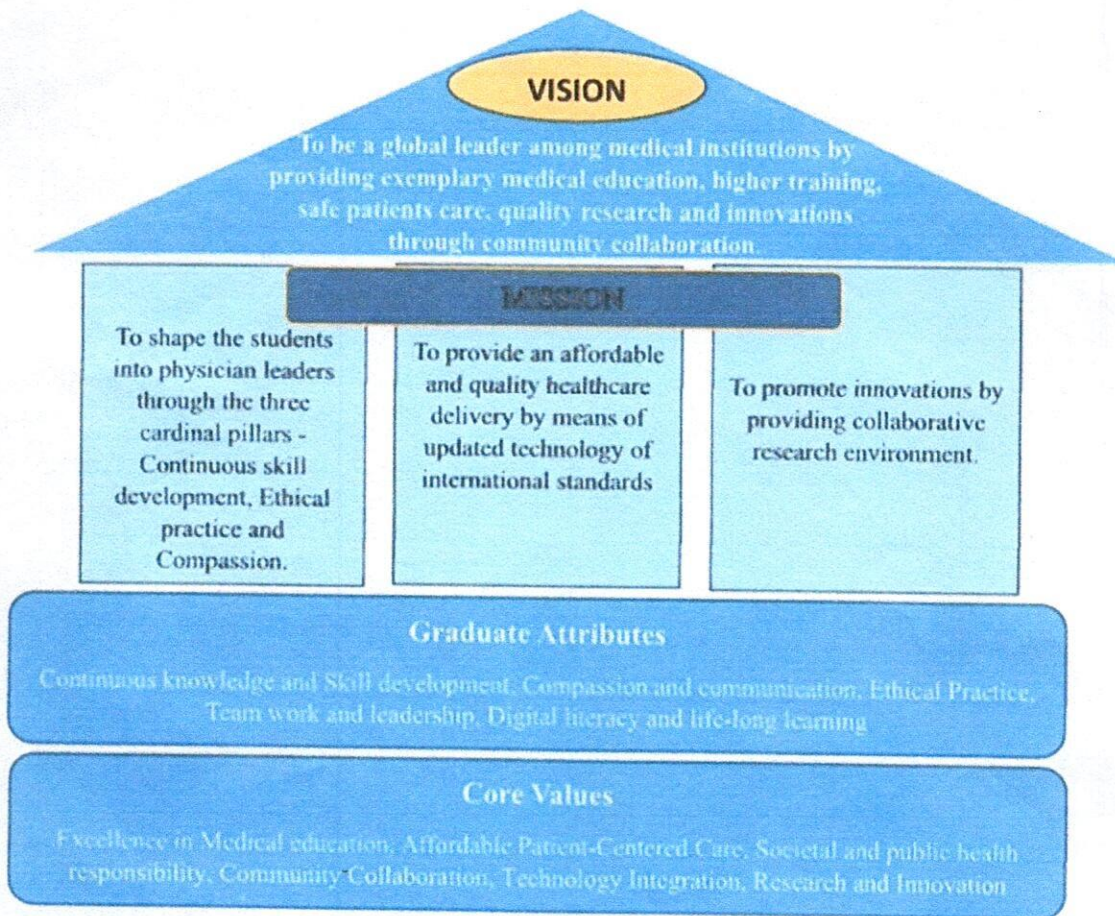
VISION

To be a global leader among medical institutions by providing exemplary medical education, higher training, safe patients care, quality research and innovations through community collaboration.

MISSION

To shape the students into physician leaders through the three cardinal pillars - Continuous skill development, Ethical practice and Compassion.

To provide an affordable and quality healthcare delivery by means of updated technology of international standards

To promote innovations by providing collaborative research environment.

Graduate Attributes

Continuous knowledge and Skill development, Compassion and communication, Ethical Practice, Team work and leadership, Digital literacy and life-long learning

Core Values

Excellence in Medical education, Affordable Patient-Centered Care, Societal and public health responsibility, Community Collaboration, Technology Integration, Research and Innovation